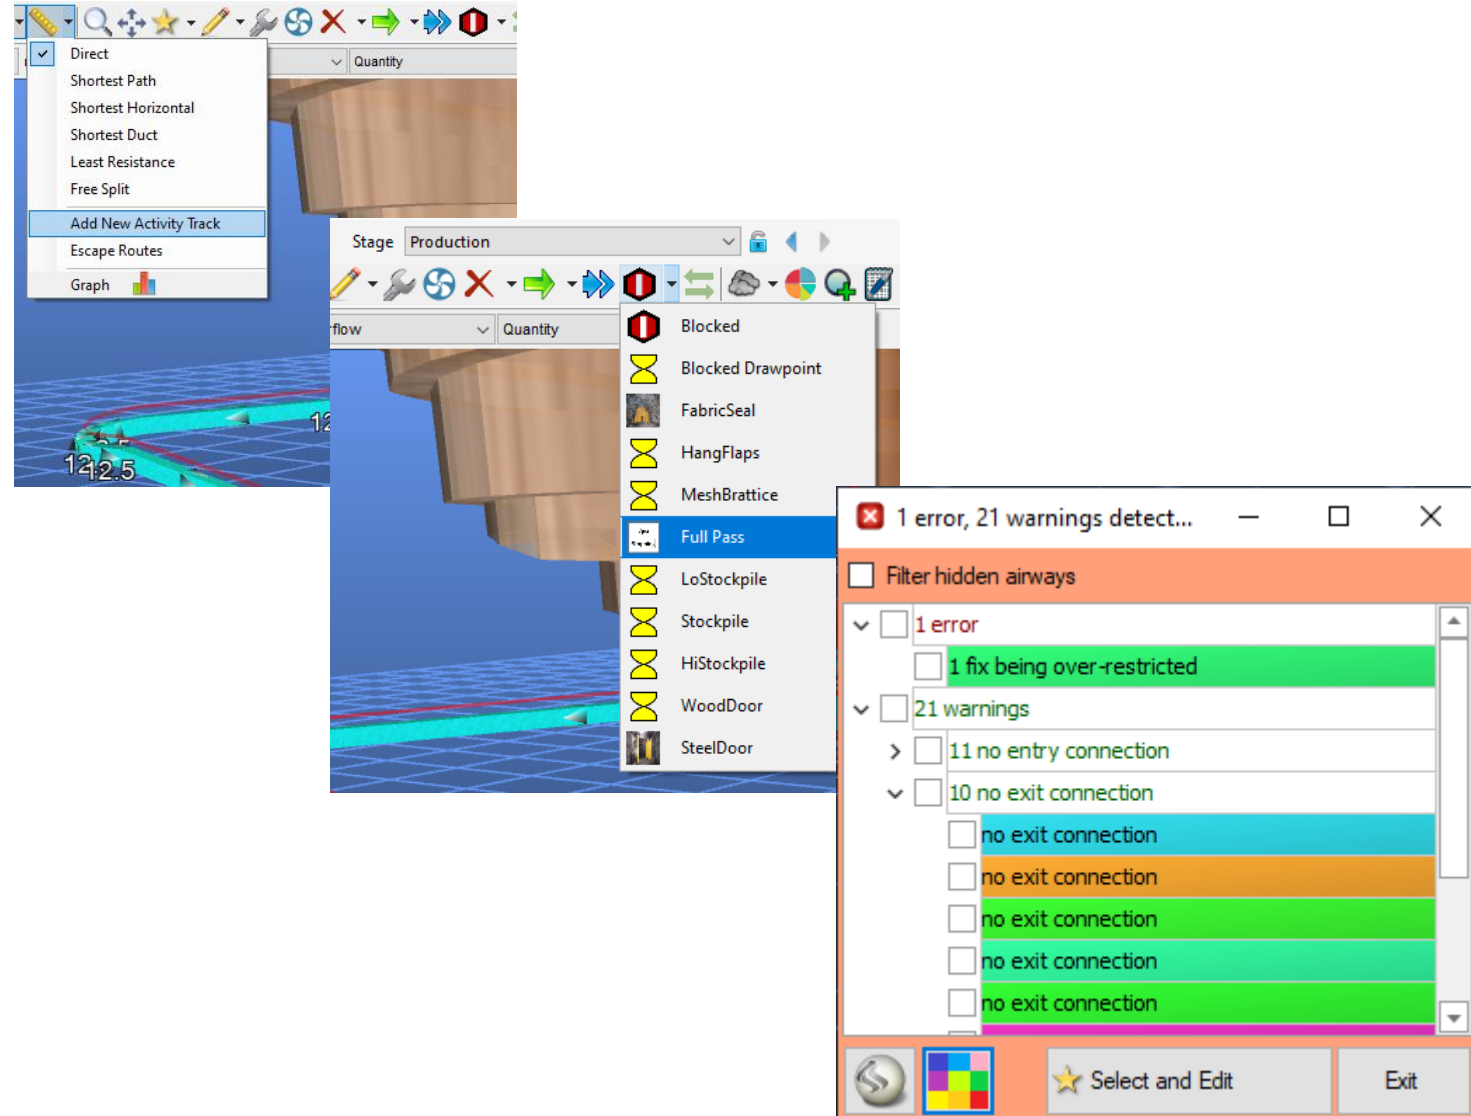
Quantity

Direct
Shortest Path
Shortest Horizontal
Shortest Duct
Least Resistance
Free Split
Add New Activity Track
Escape Routes
Graph

12
12
2.5

Stage Production

rflow
Quantity

Blocked
Blocked Drawpoint
FabricSeal
HangFlaps
MeshBrattice
Full Pass
LoStockpile
Stockpile
HiStockpile
WoodDoor
SteelDoor

1 error, 21 warnings detect...

Filter hidden airways

1 error
1 fix being over-restricted
21 warnings
11 no entry connection
10 no exit connection
no exit connection
no exit connection
no exit connection
no exit connection
no exit connection

Select and Edit
Exit